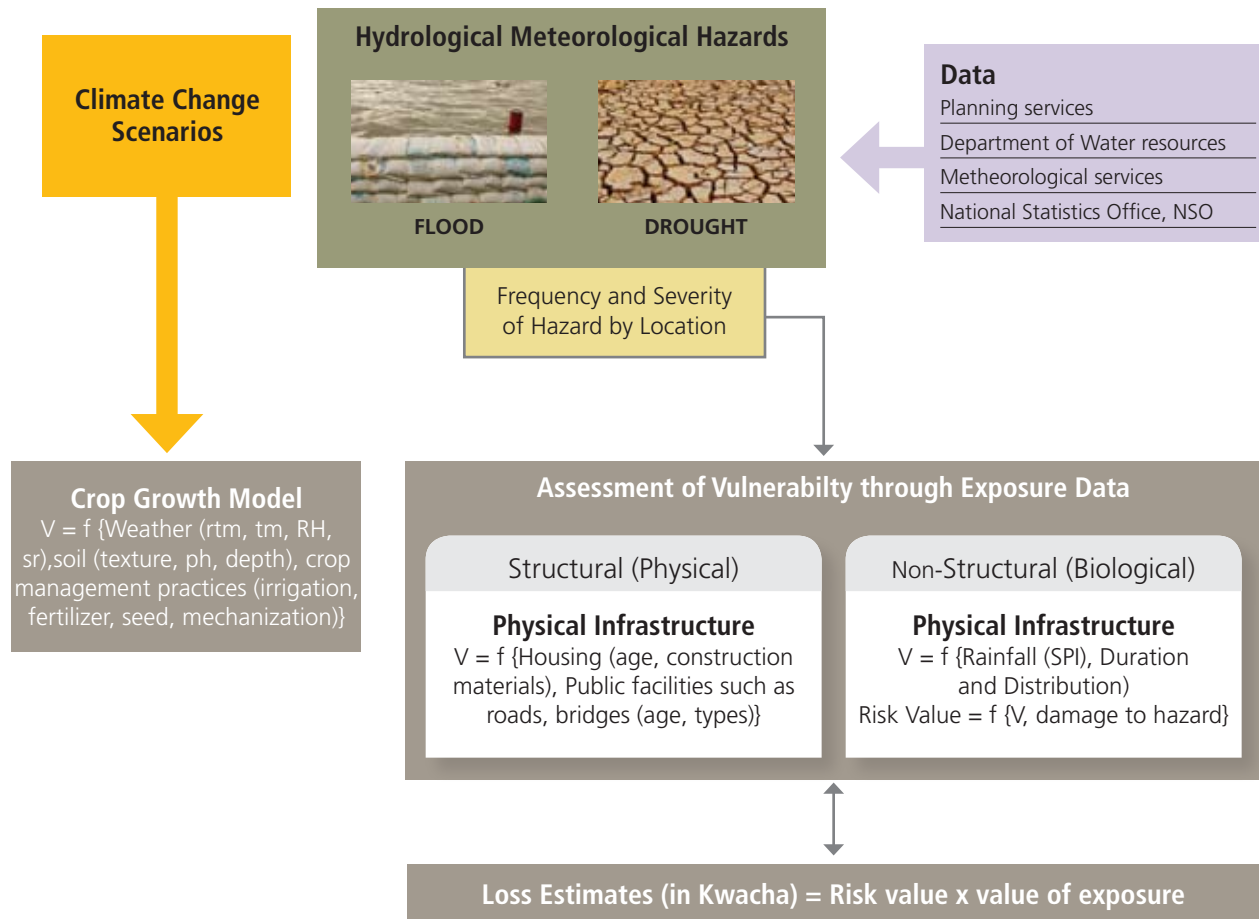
Climate Change Scenarios

Hydrological Meteorological Hazards

FLOOD

DROUGHT

Data
Planning services
Department of Water resources
Metheorological services
National Statistics Office, NSO

Frequency and Severity of Hazard by Location

Crop Growth Model
V = f {Weather (rtm, tm, RH, sr),soil (texture, ph, depth), crop management practices (irrigation, fertilizer, seed, mechanization)}

Assessment of Vulnerabilty through Exposure Data

Structural (Physical)

Physical Infrastructure
V = f {Housing (age, construction materials), Public facilities such as roads, bridges (age, types)}

Non-Structural (Biological)

Physical Infrastructure
V = f {Rainfall (SPI), Duration and Distribution)
Risk Value = f {V, damage to hazard}

Loss Estimates (in Kwacha) = Risk value x value of exposure